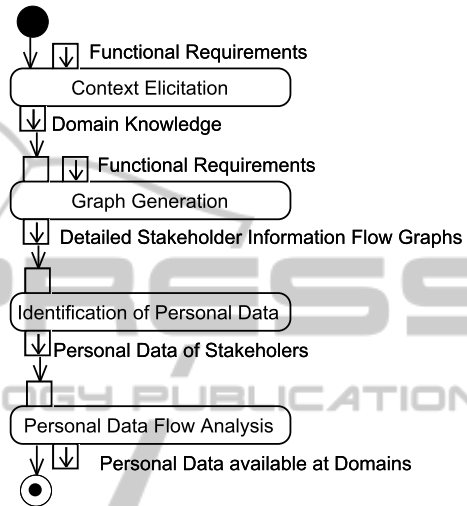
Functional Requirements

Context Elicitation

Domain Knowledge

Functional Requirements

Graph Generation

Detailed Stakeholder Information Flow Graphs

Identification of Personal Data

Personal Data of Stakeholers

Personal Data Flow Analysis

Personal Data available at Domains

PRESS

OGY PUBLICATIONS